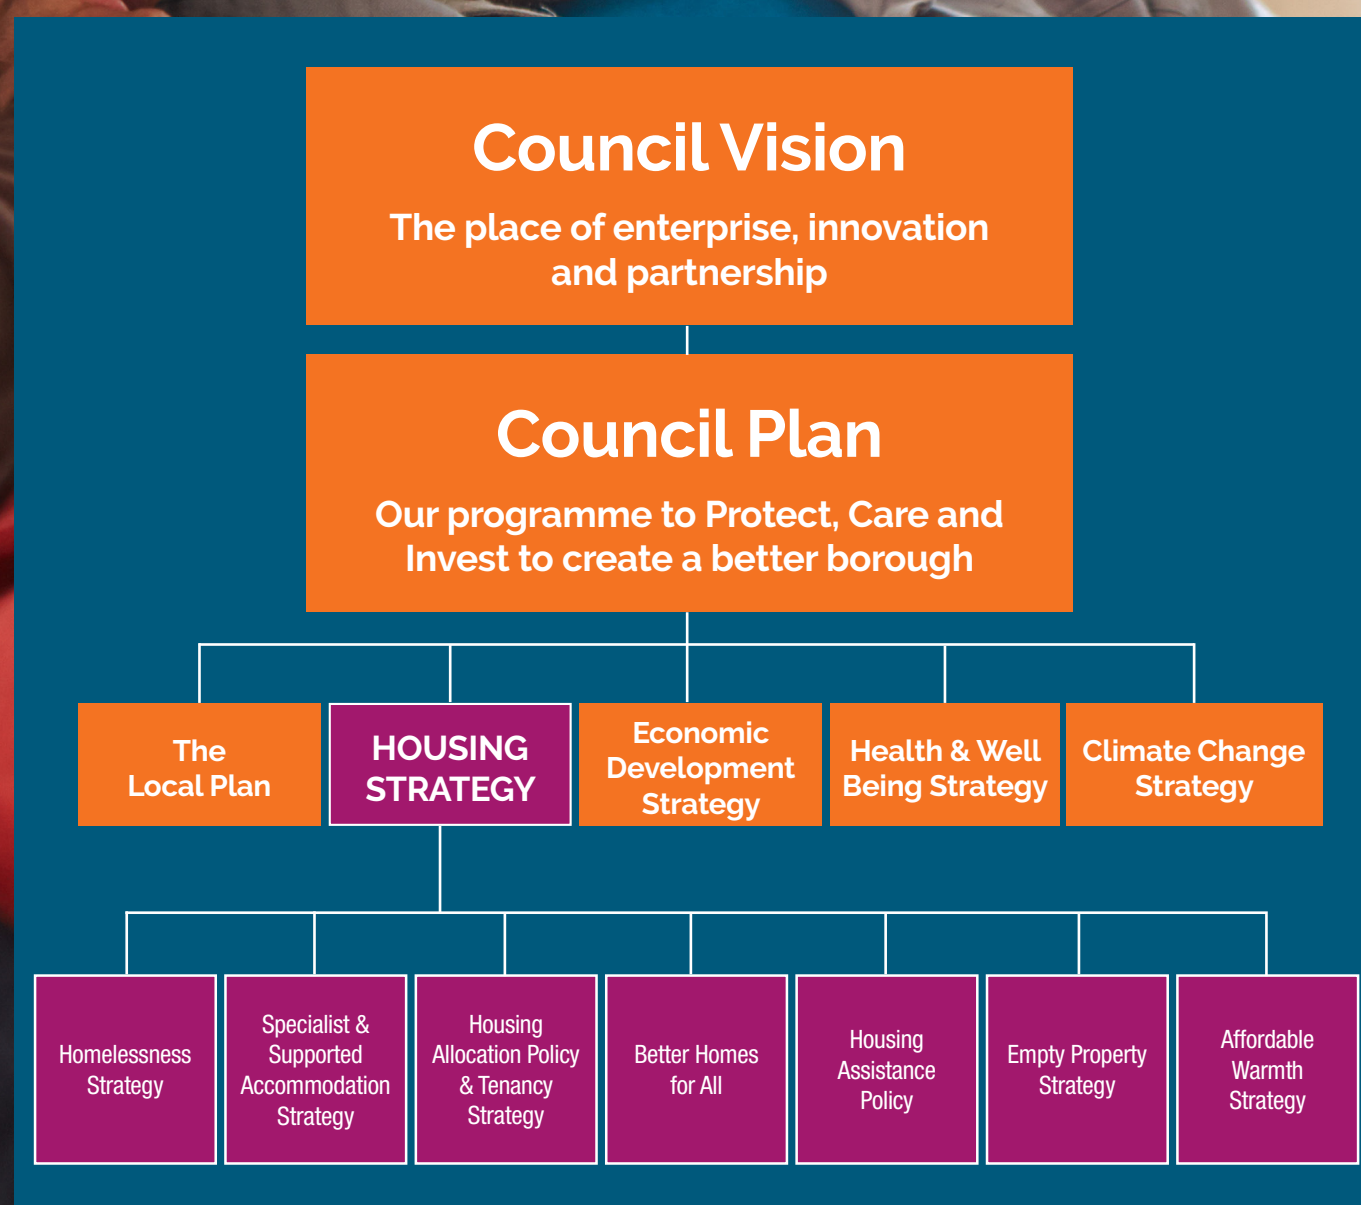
Council Vision

The place of enterprise, innovation and partnership

Council Plan

Our programme to Protect, Care and Invest to create a better borough

The Local Plan

HOUSING STRATEGY

Economic Development Strategy

Health & Well Being Strategy

Climate Change Strategy

Homelessness Strategy

Specialist & Supported Accommodation Strategy

Housing Allocation Policy & Tenancy Strategy

Better Homes for All

Housing Assistance Policy

Empty Property Strategy

Affordable Warmth Strategy